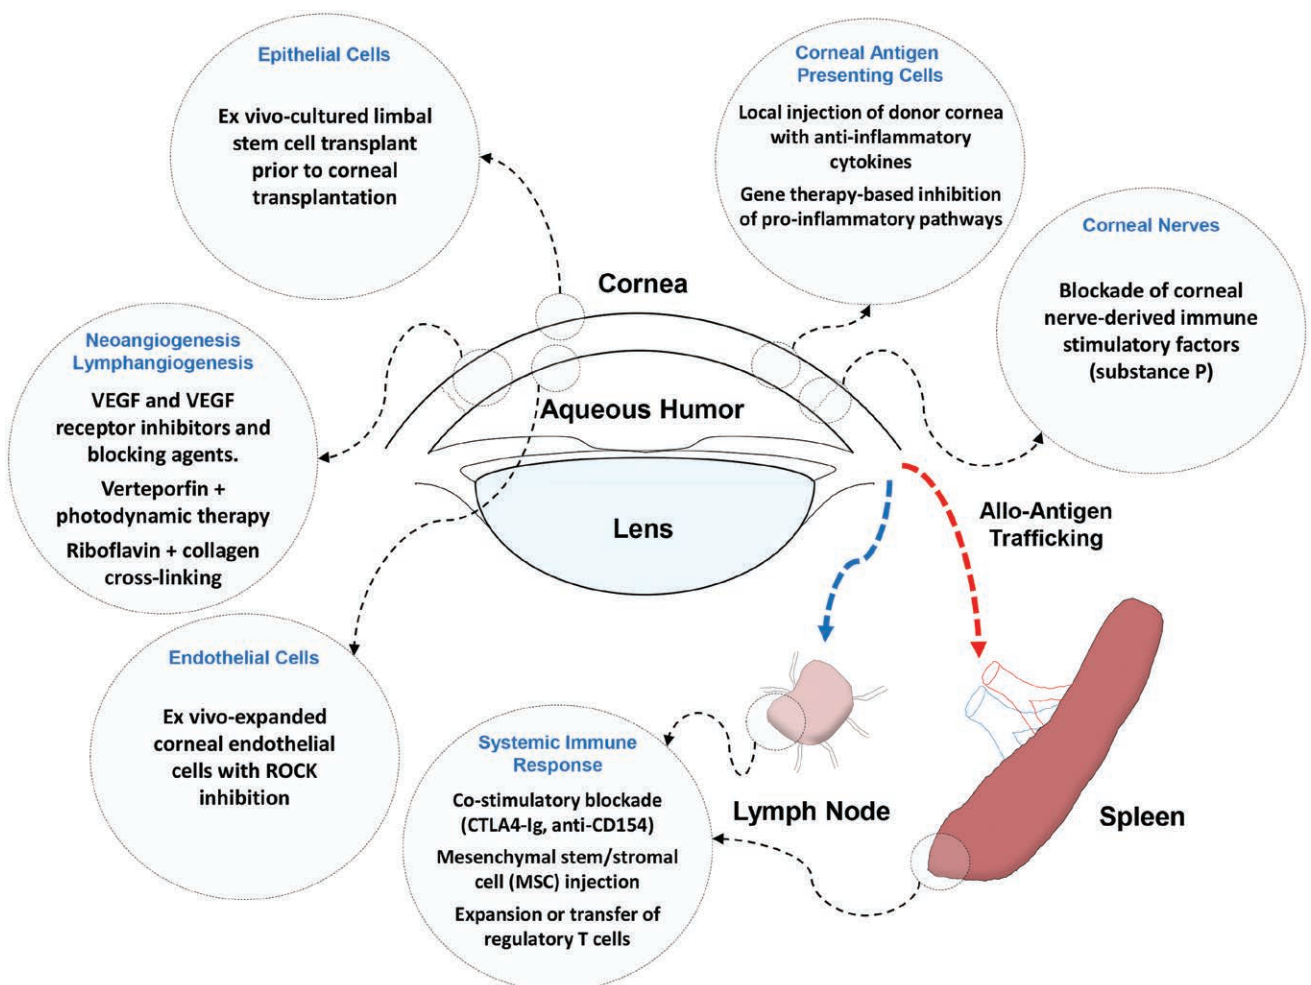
Epithelial Cells

Ex vivo-cultured limbal stem cell transplant prior to corneal transplantation

Corneal Antigen Presenting Cells

Local injection of donor cornea with anti-inflammatory cytokines

Gene therapy-based inhibition of pro-inflammatory pathways

Corneal Nerves

Blockade of corneal nerve-derived immune stimulatory factors (substance P)

Cornea

Neoangiogenesis Lymphangiogenesis

VEGF and VEGF receptor inhibitors and blocking agents.

Verteporfin + photodynamic therapy

Riboflavin + collagen cross-linking

Aqueous Humor

Lens

Allo-Antigen Trafficking

Endothelial Cells

Ex vivo-expanded corneal endothelial cells with ROCK inhibition

Systemic Immune Response

Co-stimulatory blockade (CTLA4-Ig, anti-CD154)

Mesenchymal stem/stromal cell (MSC) injection

Expansion or transfer of regulatory T cells

Lymph Node

Spleen